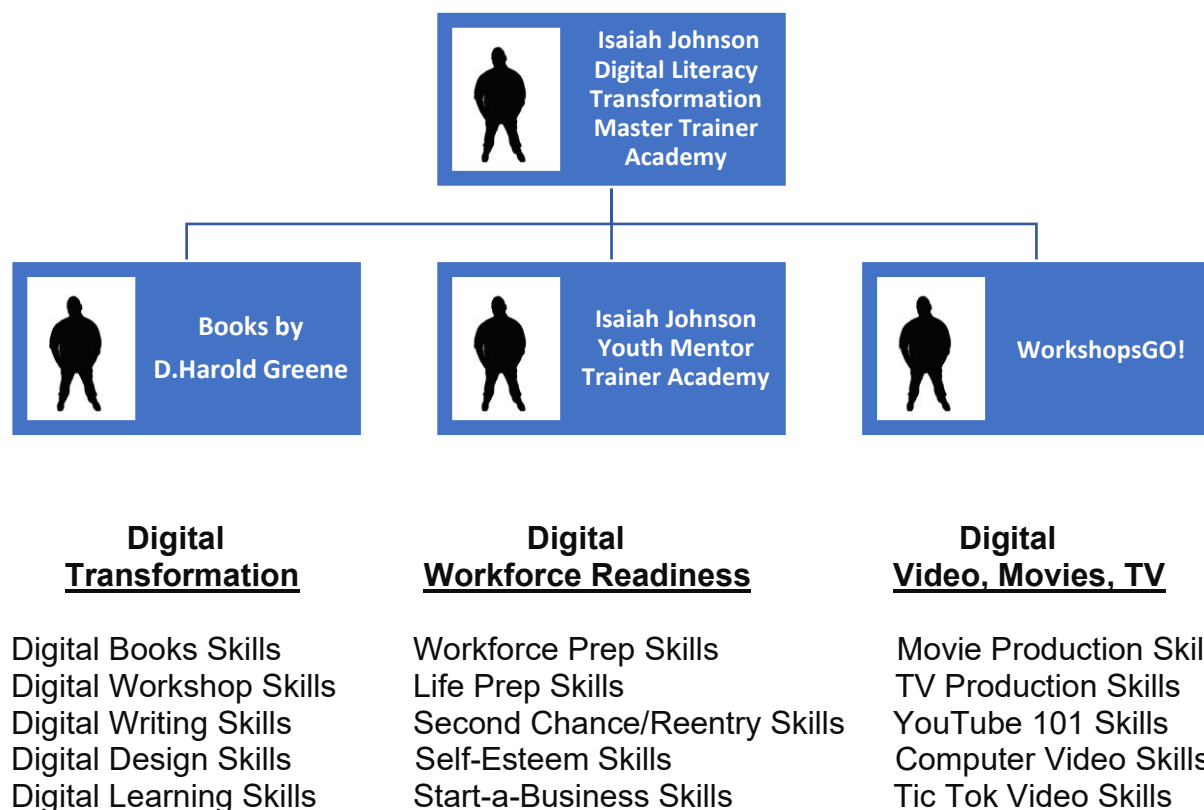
Isaiah Johnson Digital Literacy Transformation Master Trainer Academy

Books by D.Harold Greene

Isaiah Johnson Youth Mentor Trainer Academy

WorkshopsGO!

Digital
Transformation

Digital Books Skills
Digital Workshop Skills
Digital Writing Skills
Digital Design Skills
Digital Learning Skills

Digital
Workforce Readiness

Workforce Prep Skills
Life Prep Skills
Second Chance/Reentry Skills
Self-Esteem Skills
Start-a-Business Skills

Digital
Video, Movies, TV

Movie Production Skil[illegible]
TV Production Skills
YouTube 101 Skills
Computer Video Skill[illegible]
Tic Tok Video Skills